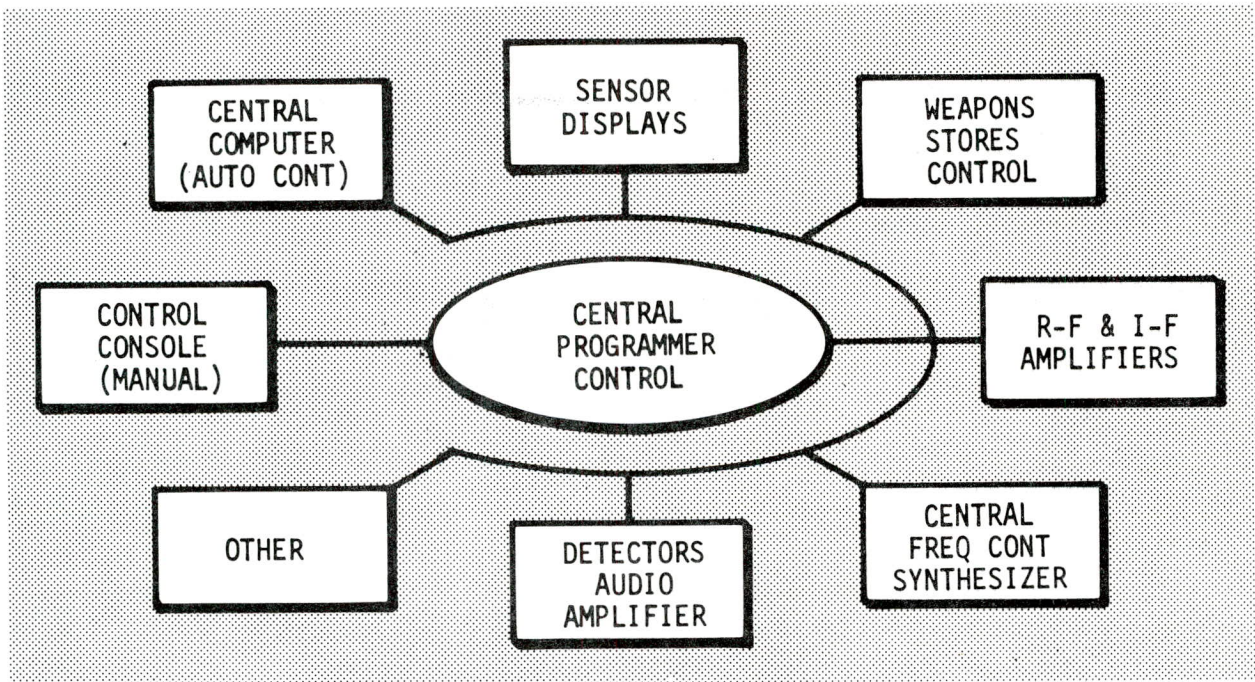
CENTRAL COMPUTER (AUTO CONT)

SENSOR DISPLAYS

WEAPONS STORES CONTROL

CONTROL CONSOLE (MANUAL)

CENTRAL PROGRAMMER CONTROL

R-F & I-F AMPLIFIERS

OTHER

DETECTORS AUDIO AMPLIFIER

CENTRAL FREQ CONT SYNTHESIZER